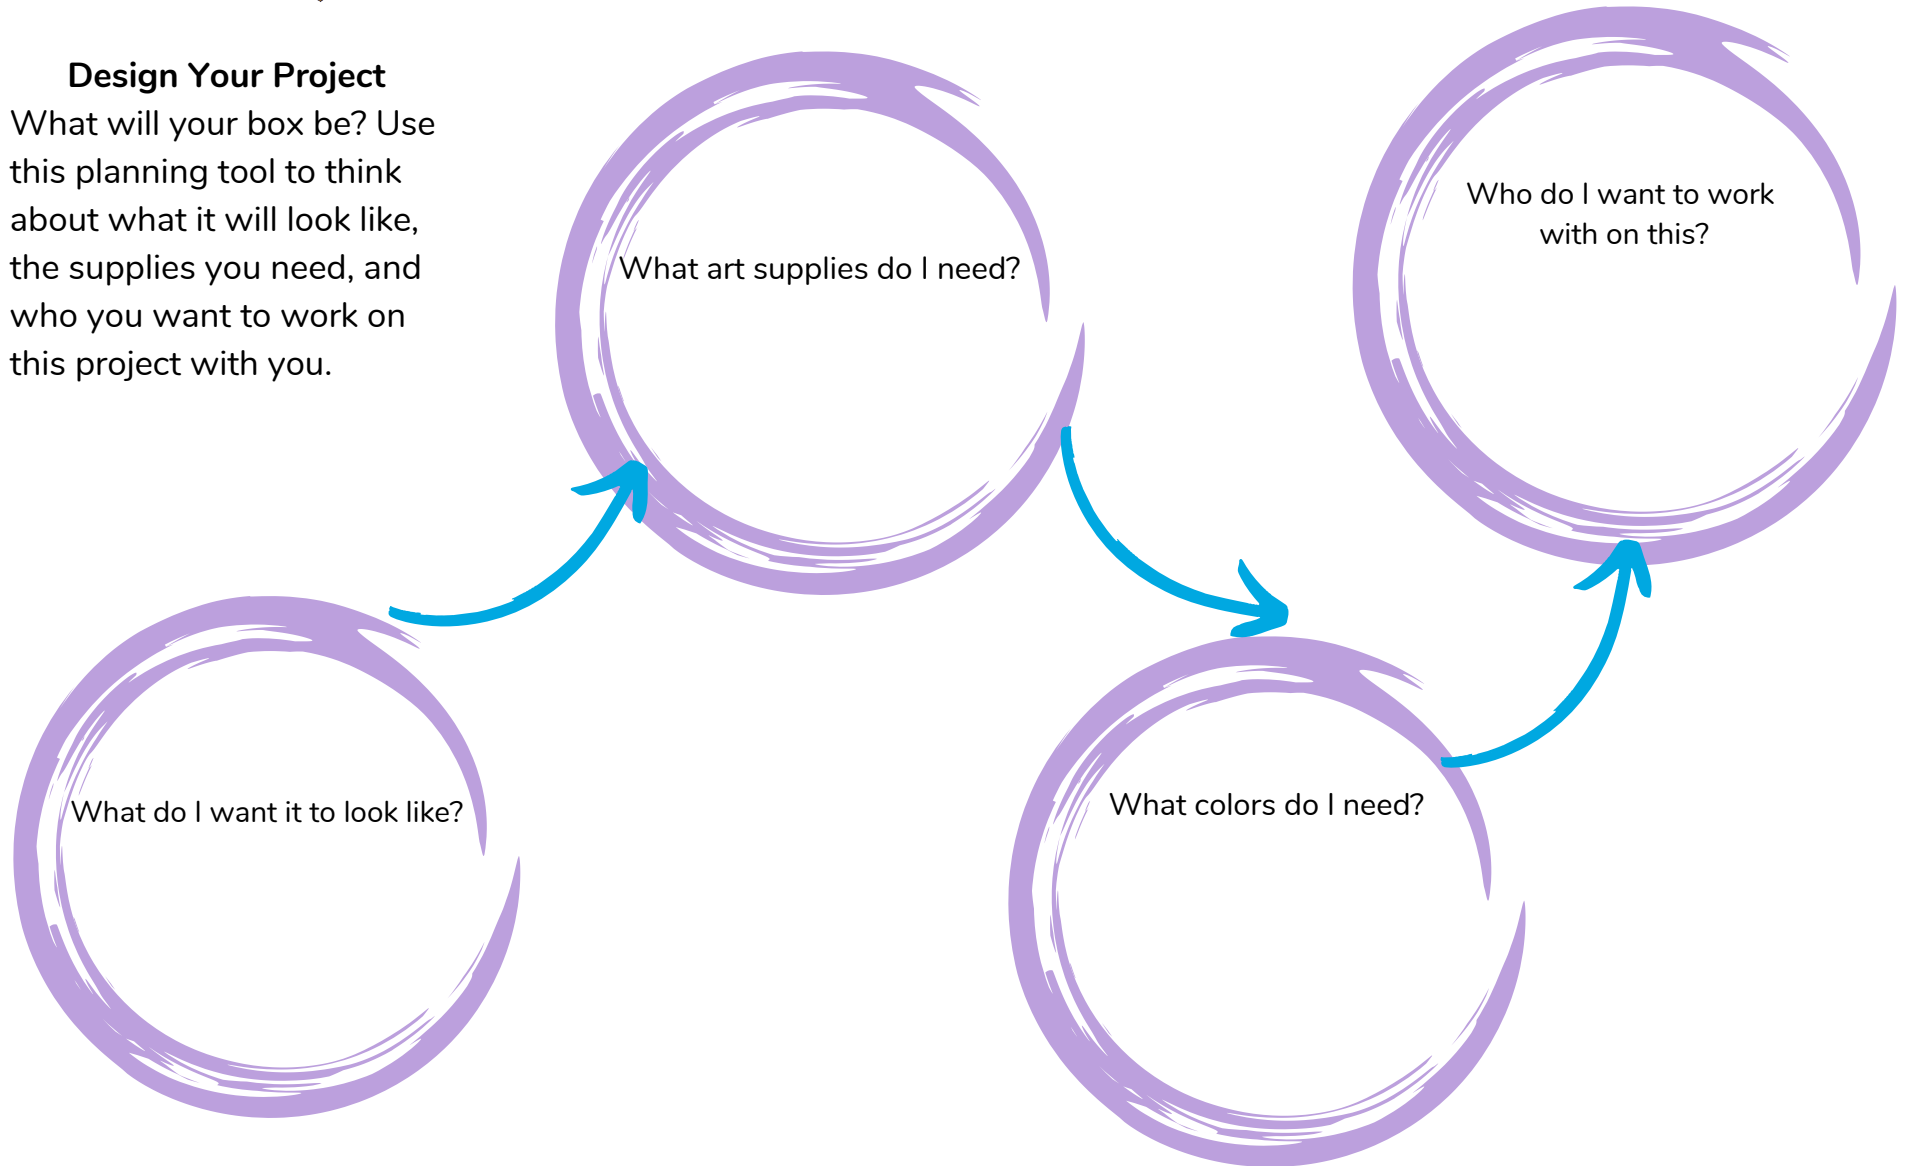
Design Your Project

What will your box be? Use this planning tool to think about what it will look like, the supplies you need, and who you want to work on this project with you.

What do I want it to look like?

What art supplies do I need?

What colors do I need?

Who do I want to work with on this?